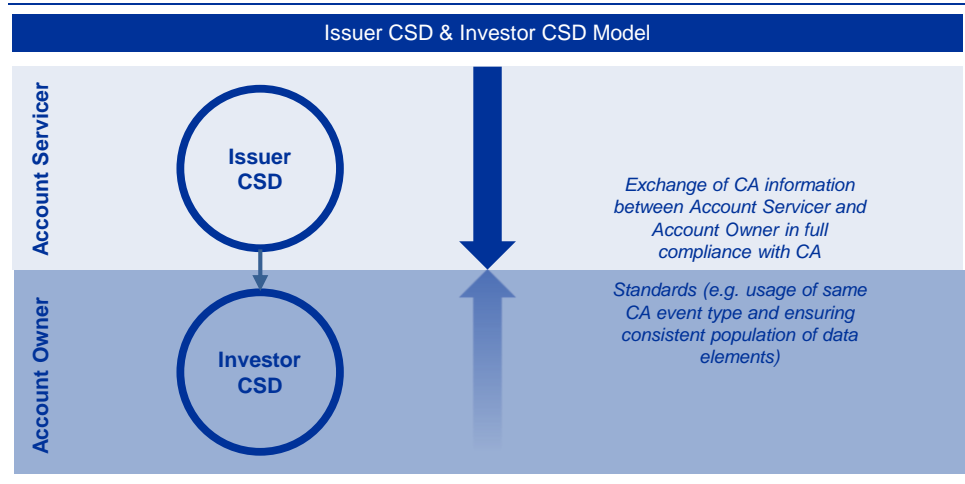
Issuer CSD & Investor CSD Model

Account Servicer

Issuer CSD

Exchange of CA information between Account Servicer and Account Owner in full compliance with CA

Account Owner

Investor CSD

Standards (e.g. usage of same CA event type and ensuring consistent population of data elements)